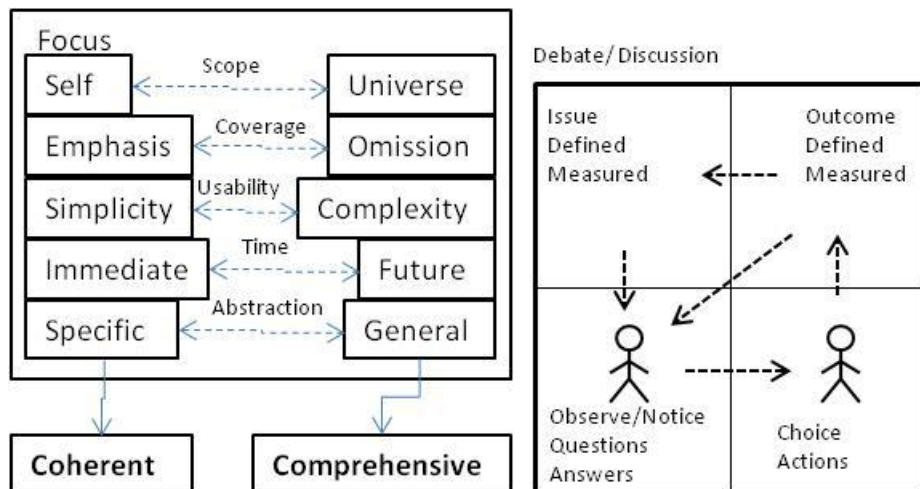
Focus

Self — Scope — Universe

Emphasis — Coverage — Omission

Simplicity — Usability — Complexity

Immediate — Time — Future

Specific — Abstraction — General

Coherent

Comprehensive

Debate/Discussion

Issue
Defined
Measured

Outcome
Defined
Measured

Observe/Notice
Questions
Answers

Choice
Actions